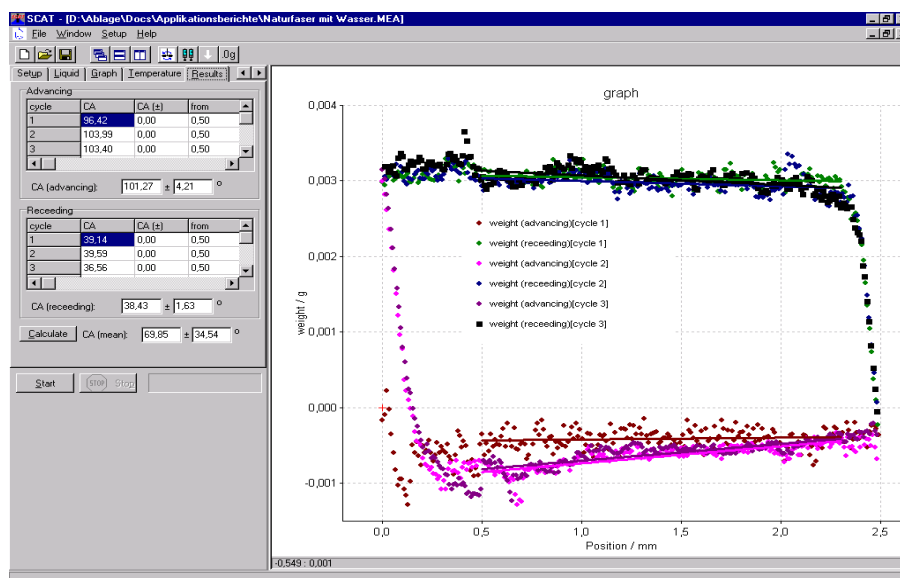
SCAT - [D:\Ablage\Docs\Applikationsberichte\Naturfaser mit Wasser.MEA]

File Window Setup Help

0g

Setup Liquid Graph Temperature Results

Advancing

| cycle | CA | CA (±) | from |
|---|---|---|---|
| 1 | 96,42 | 0,00 | 0,50 |
| 2 | 103,99 | 0,00 | 0,50 |
| 3 | 103,40 | 0,00 | 0,50 |

CA (advancing): 101,27 ± 4,21 °

Receeding

| cycle | CA | CA (±) | from |
|---|---|---|---|
| 1 | 39,14 | 0,00 | 0,50 |
| 2 | 39,59 | 0,00 | 0,50 |
| 3 | 36,56 | 0,00 | 0,50 |

CA (receeding): 38,43 ± 1,63 °

Calculate CA (mean): 69,85 ± 34,54 °

Start STOP Stop

graph

0,004
0,003
0,002
0,001
0,000
-0,001

weight / g

weight (advancing)[cycle 1]
weight (receeding)[cycle 1]
weight (advancing)[cycle 2]
weight (receeding)[cycle 2]
weight (advancing)[cycle 3]
weight (receeding)[cycle 3]

0,0 0,5 1,0 1,5 2,0 2,5

Position / mm

-0,549 : 0,001